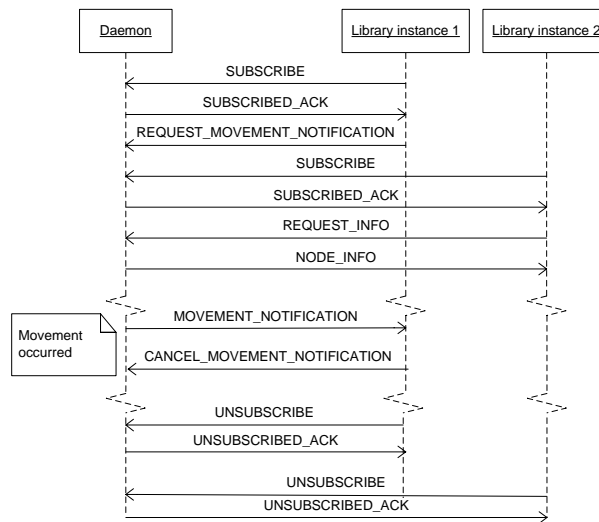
Daemon

Library instance 1

Library instance 2

SUBSCRIBE

SUBSCRIBED_ACK

REQUEST_MOVEMENT_NOTIFICATION

SUBSCRIBE

SUBSCRIBED_ACK

REQUEST_INFO

NODE_INFO

Movement occurred

MOVEMENT_NOTIFICATION

CANCEL_MOVEMENT_NOTIFICATION

UNSUBSCRIBE

UNSUBSCRIBED_ACK

UNSUBSCRIBE

UNSUBSCRIBED_ACK